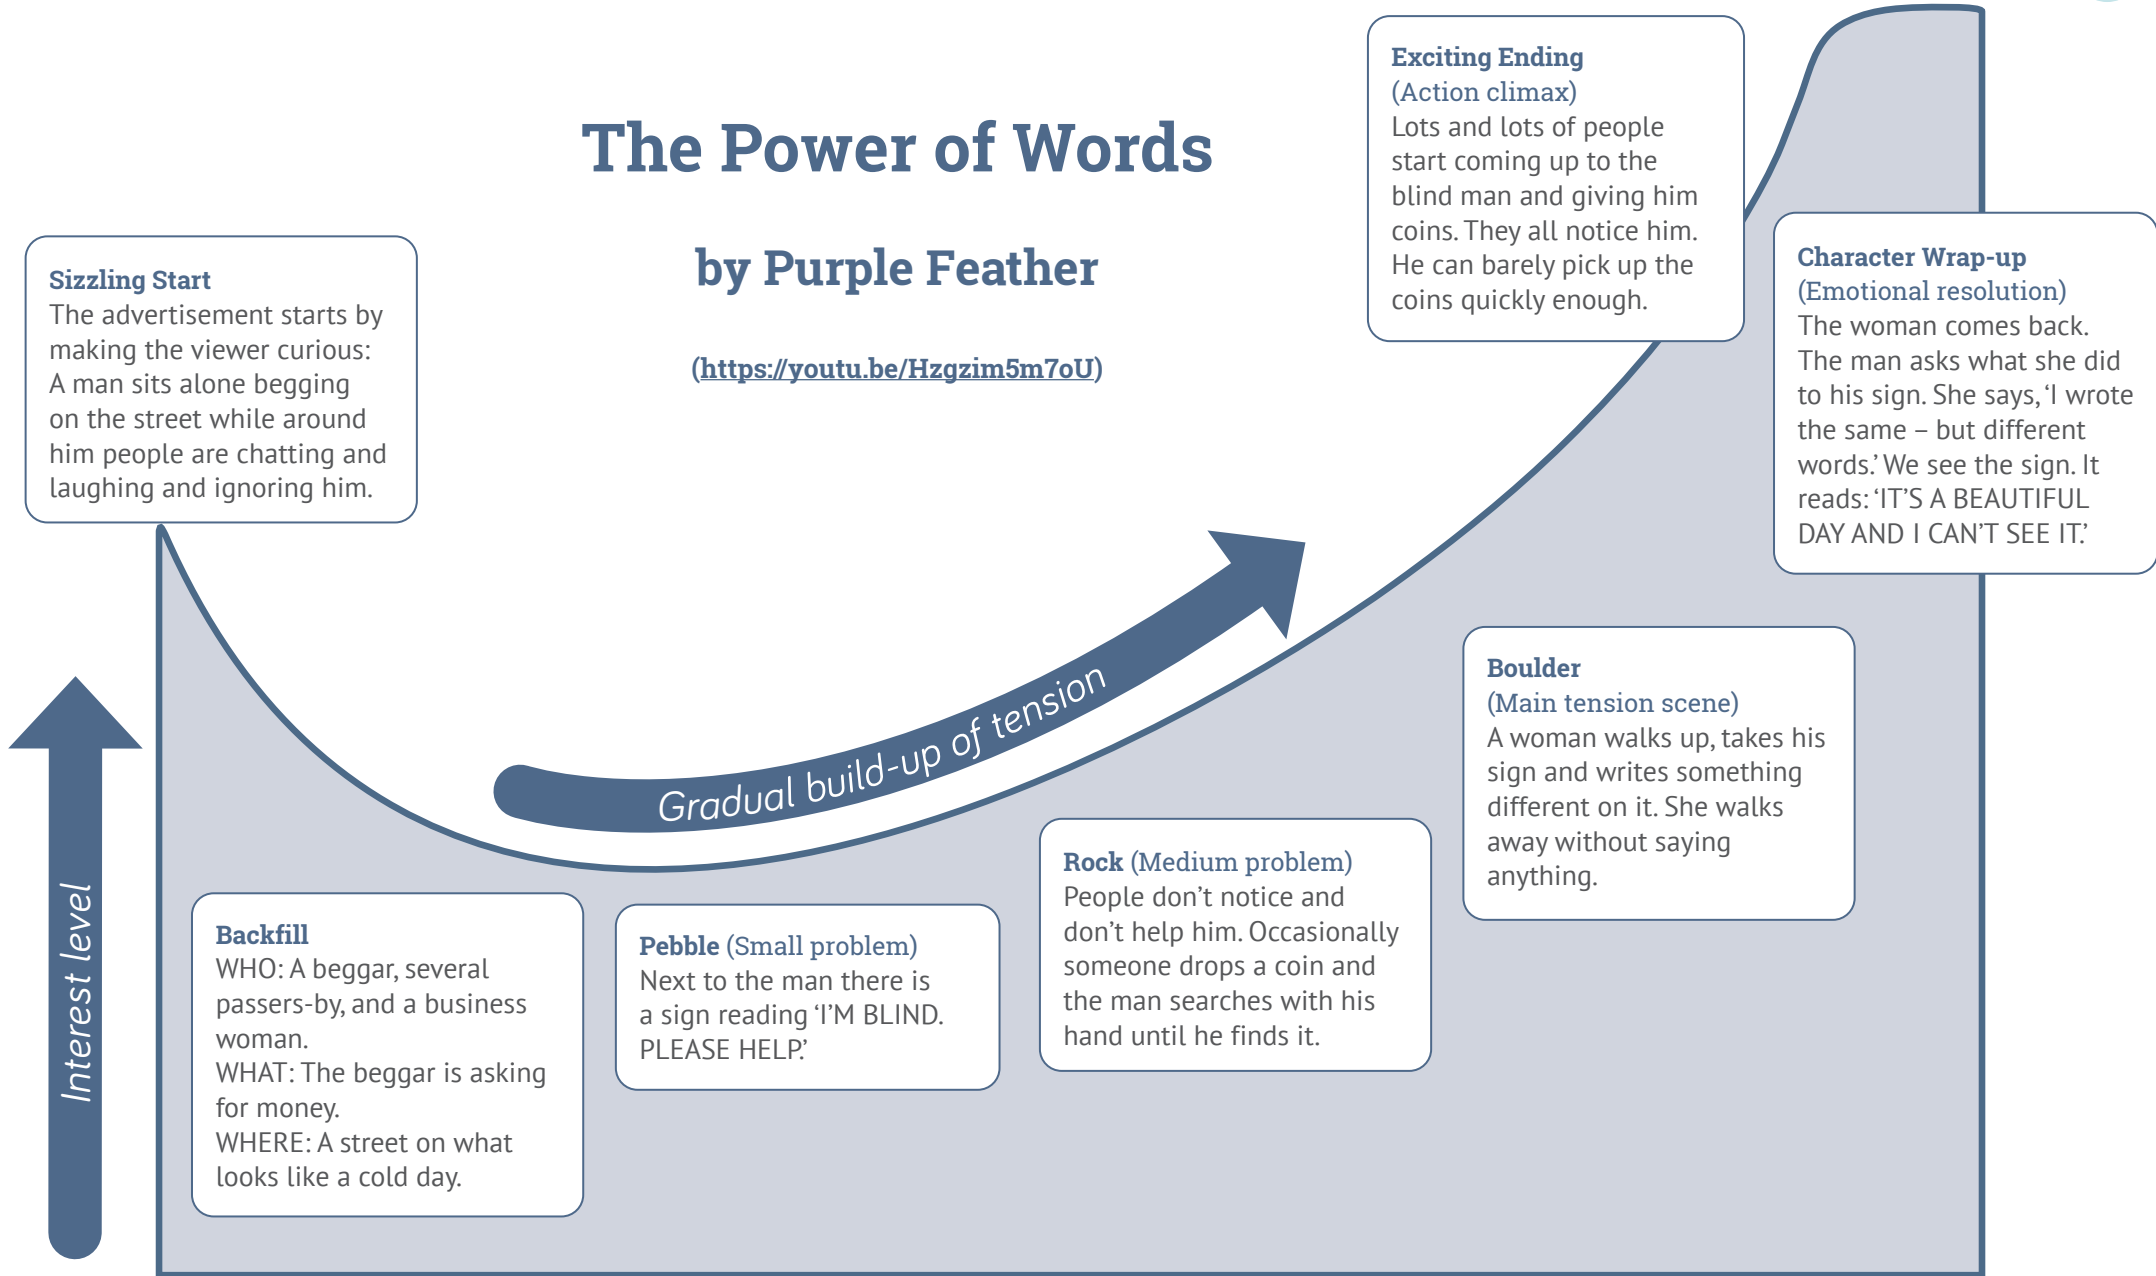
The Power of Words

by Purple Feather

(https://youtu.be/Hzgzim5m7oU)

Sizzling Start
The advertisement starts by making the viewer curious: A man sits alone begging on the street while around him people are chatting and laughing and ignoring him.

Exciting Ending
(Action climax)
Lots and lots of people start coming up to the blind man and giving him coins. They all notice him. He can barely pick up the coins quickly enough.

Character Wrap-up
(Emotional resolution)
The woman comes back. The man asks what she did to his sign. She says, 'I wrote the same – but different words.' We see the sign. It reads: 'IT'S A BEAUTIFUL DAY AND I CAN'T SEE IT.'

Gradual build-up of tension

Interest level

Boulder
(Main tension scene)
A woman walks up, takes his sign and writes something different on it. She walks away without saying anything.

Backfill
WHO: A beggar, several passers-by, and a business woman.
WHAT: The beggar is asking for money.
WHERE: A street on what looks like a cold day.

Pebble (Small problem)
Next to the man there is a sign reading 'I'M BLIND. PLEASE HELP.'

Rock (Medium problem)
People don't notice and don't help him. Occasionally someone drops a coin and the man searches with his hand until he finds it.